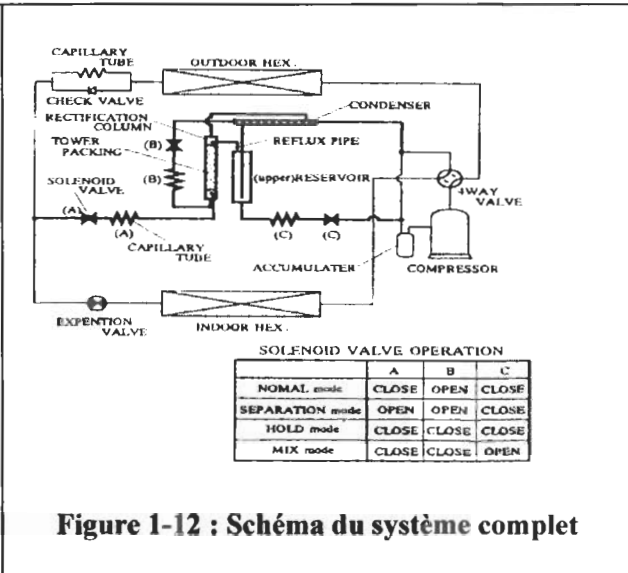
CAPILLARY TUBE
OUTDOOR HEX.
CHECK VALVE
CONDENSER
RECTIFICATION COLUMN
REFLUX PIPE
TOWER PACKING
(B)
(B)
SOLENOID VALVE
(upper)RESERVOIR
4WAY VALVE
(A)
(A)
CAPILLARY TUBE
(C)
(C)
ACCUMULATER
COMPRESSOR
EXPENTION VALVE
INDOOR HEX.

SOLENOID VALVE OPERATION

| | A | B | C |
|---|---|---|---|
| NOMAL mode | CLOSE | OPEN | CLOSE |
| SEPARATION mode | OPEN | OPEN | CLOSE |
| HOLD mode | CLOSE | CLOSE | CLOSE |
| MIX mode | CLOSE | CLOSE | OPEN |

Figure 1-12 : Schéma du système complet